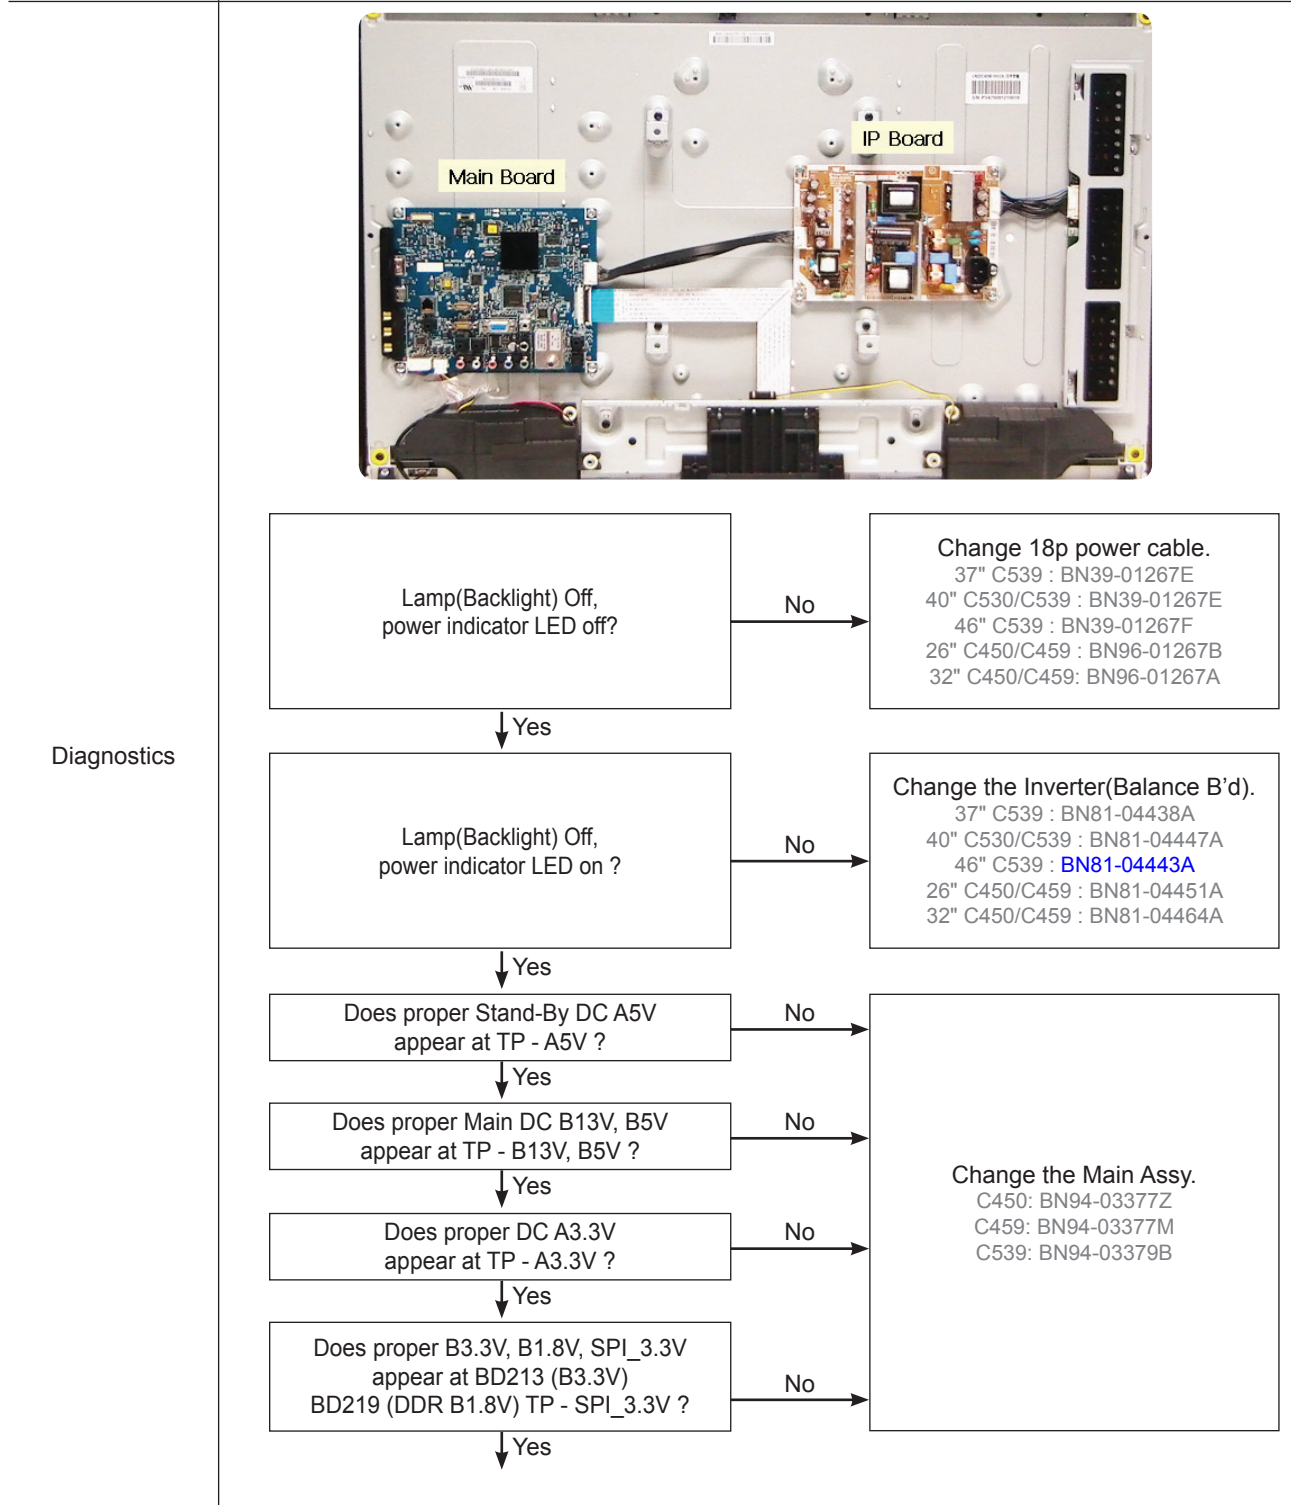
Diagnostics

IP Board

Main Board

Lamp(Backlight) Off,
power indicator LED off?

No

Change 18p power cable.
37" C539 : BN39-01267E
40" C530/C539 : BN39-01267E
46" C539 : BN39-01267F
26" C450/C459 : BN96-01267B
32" C450/C459: BN96-01267A

Yes

Lamp(Backlight) Off,
power indicator LED on ?

No

Change the Inverter(Balance B'd).
37" C539 : BN81-04438A
40" C530/C539 : BN81-04447A
46" C539 : BN81-04443A
26" C450/C459 : BN81-04451A
32" C450/C459 : BN81-04464A

Yes

Does proper Stand-By DC A5V
appear at TP - A5V ?

No

Yes

Does proper Main DC B13V, B5V
appear at TP - B13V, B5V ?

No

Yes

Does proper DC A3.3V
appear at TP - A3.3V ?

No

Yes

Does proper B3.3V, B1.8V, SPI_3.3V
appear at BD213 (B3.3V)
BD219 (DDR B1.8V) TP - SPI_3.3V ?

No

Yes

Change the Main Assy.
C450: BN94-03377Z
C459: BN94-03377M
C539: BN94-03379B